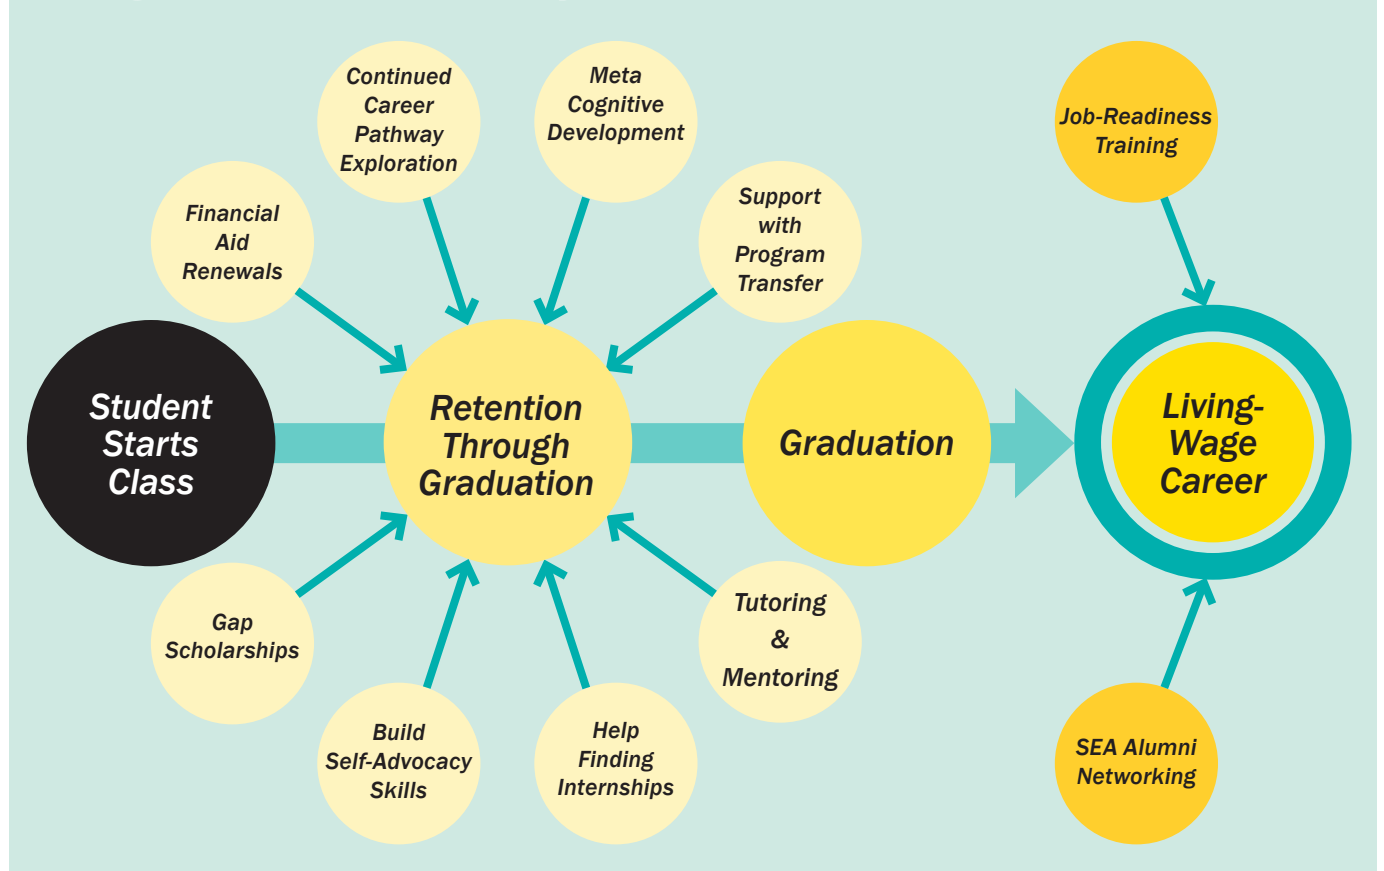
Continued Career Pathway Exploration

Meta Cognitive Development

Financial Aid Renewals

Support with Program Transfer

Job-Readiness Training

Student Starts Class

Retention Through Graduation

Graduation

Living-Wage Career

Gap Scholarships

Tutoring & Mentoring

Build Self-Advocacy Skills

Help Finding Internships

SEA Alumni Networking